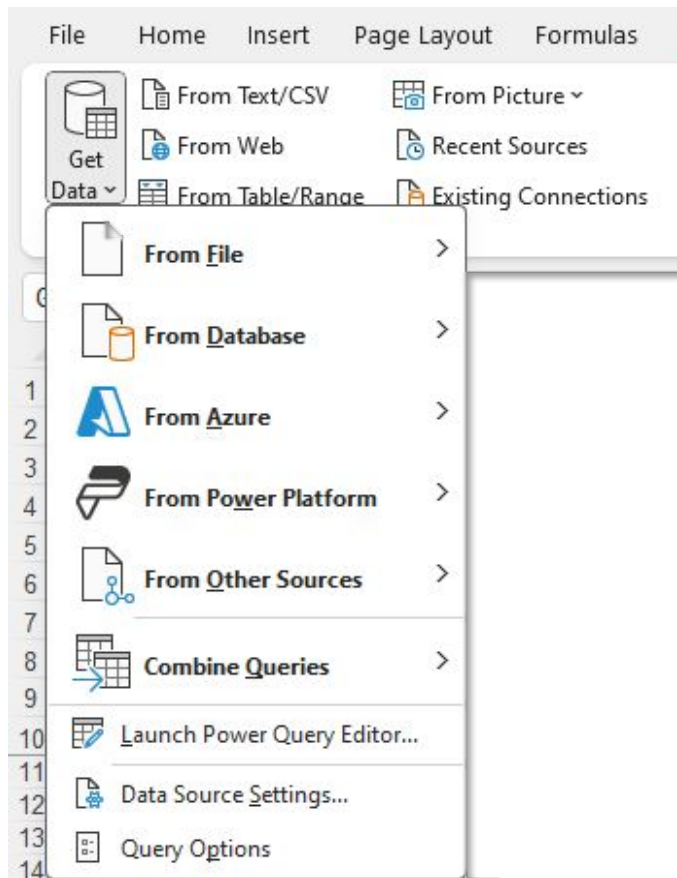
File Home Insert Page Layout Formulas

Get Data

From Text/CSV
From Web
From Table/Range
From Picture
Recent Sources
Existing Connections

From File
From Database
From Azure
From Power Platform
From Other Sources
Combine Queries
Launch Power Query Editor...
Data Source Settings...
Query Options

1
2
3
4
5
6
7
8
9
10
11
12
13
14